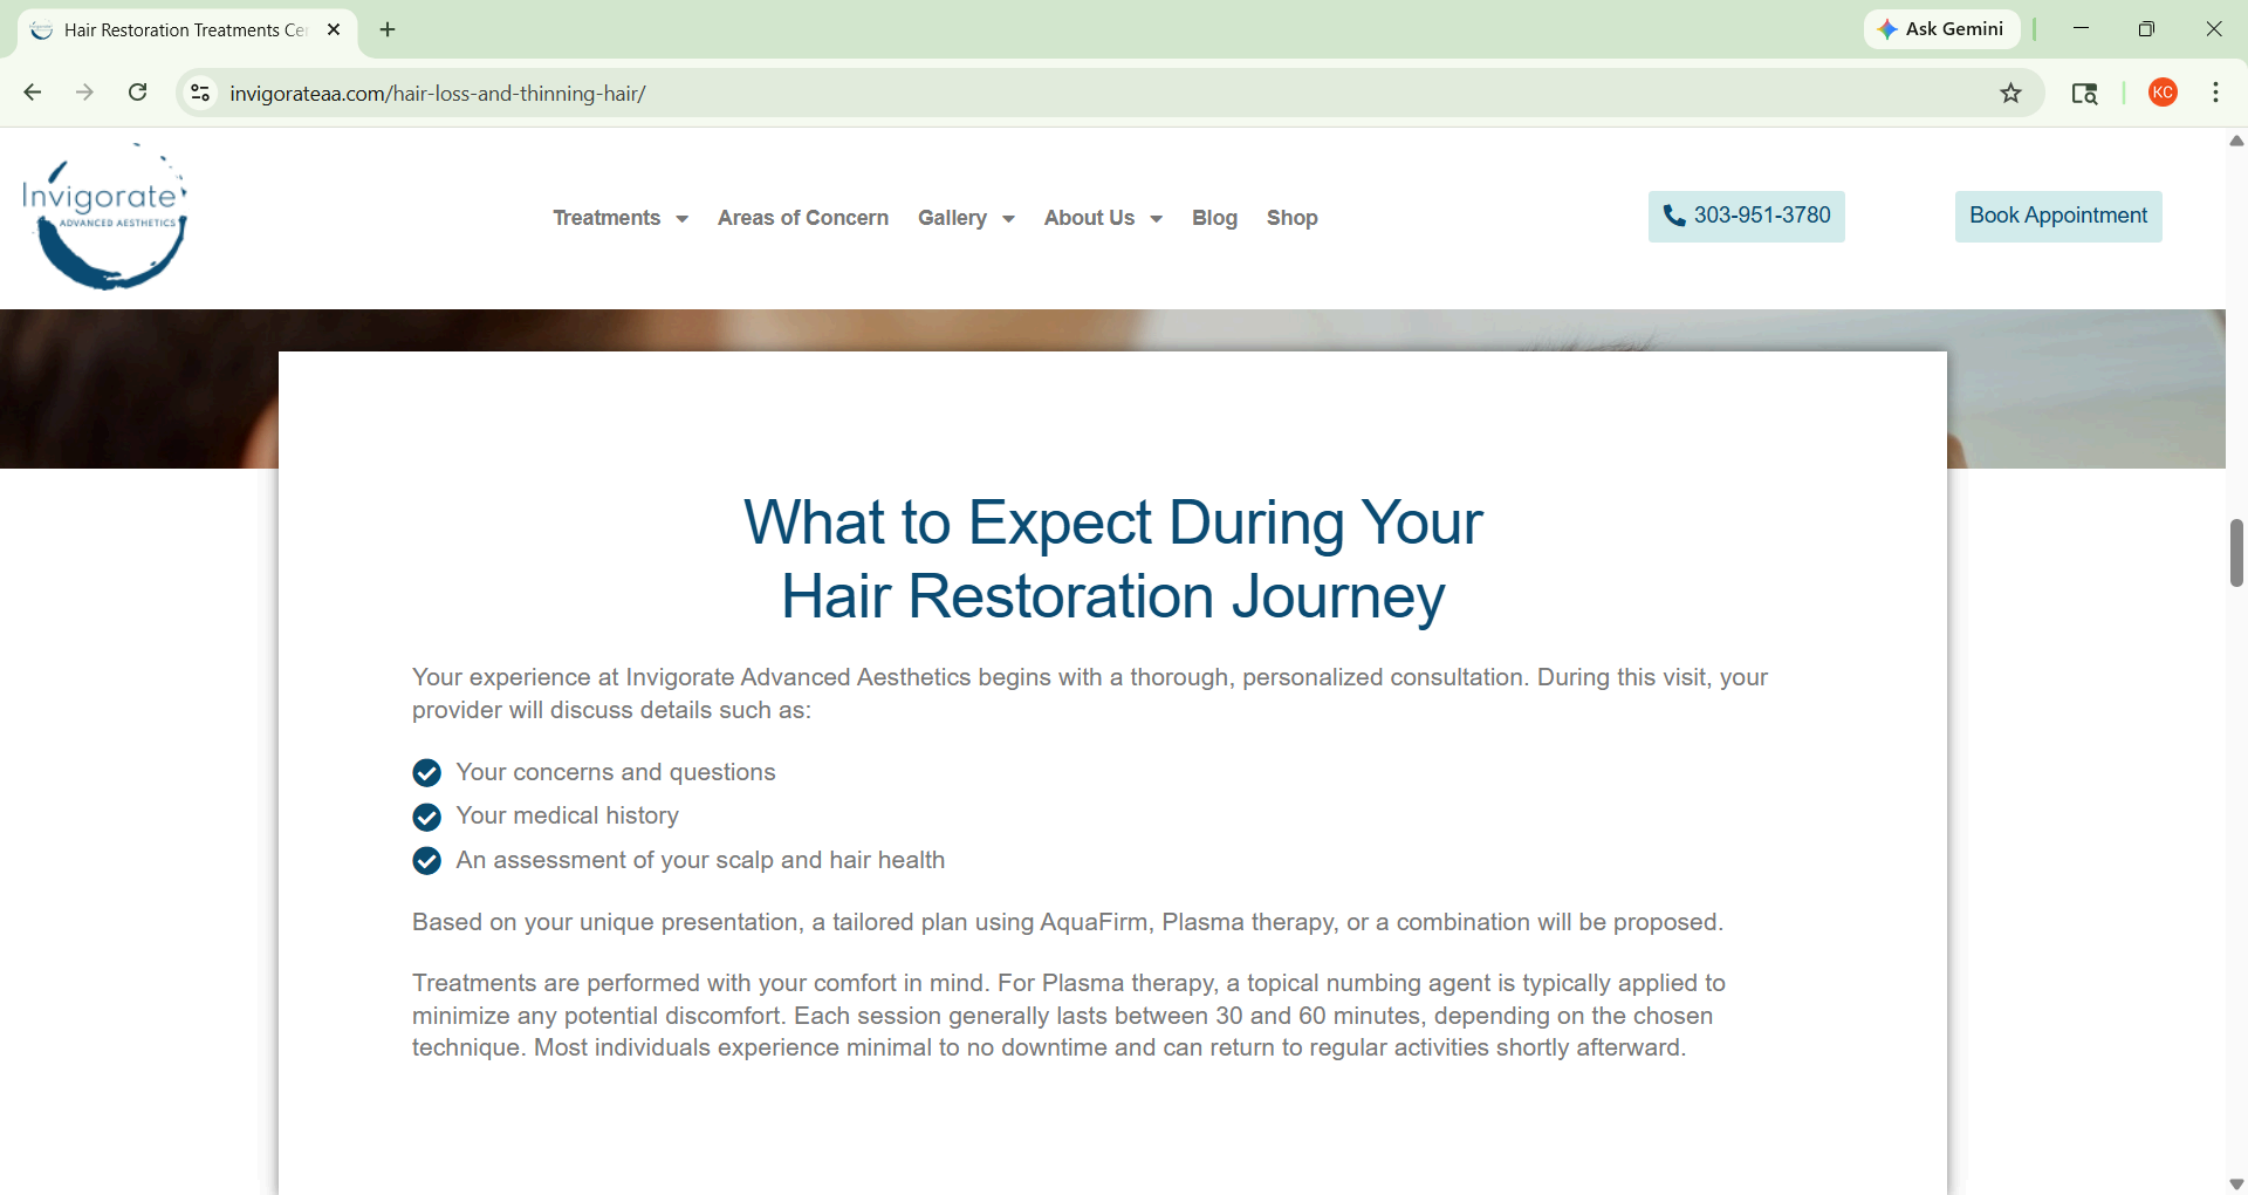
Hair Restoration Treatments Ce

Ask Gemini

invigorateaa.com/hair-loss-and-thinning-hair/

KC

Invigorate
ADVANCED AESTHETICS

Treatments Areas of Concern Gallery About Us Blog Shop

303-951-3780

Book Appointment

What to Expect During Your Hair Restoration Journey

Your experience at Invigorate Advanced Aesthetics begins with a thorough, personalized consultation. During this visit, your provider will discuss details such as:

Your concerns and questions
Your medical history
An assessment of your scalp and hair health

Based on your unique presentation, a tailored plan using AquaFirm, Plasma therapy, or a combination will be proposed.

Treatments are performed with your comfort in mind. For Plasma therapy, a topical numbing agent is typically applied to minimize any potential discomfort. Each session generally lasts between 30 and 60 minutes, depending on the chosen technique. Most individuals experience minimal to no downtime and can return to regular activities shortly afterward.